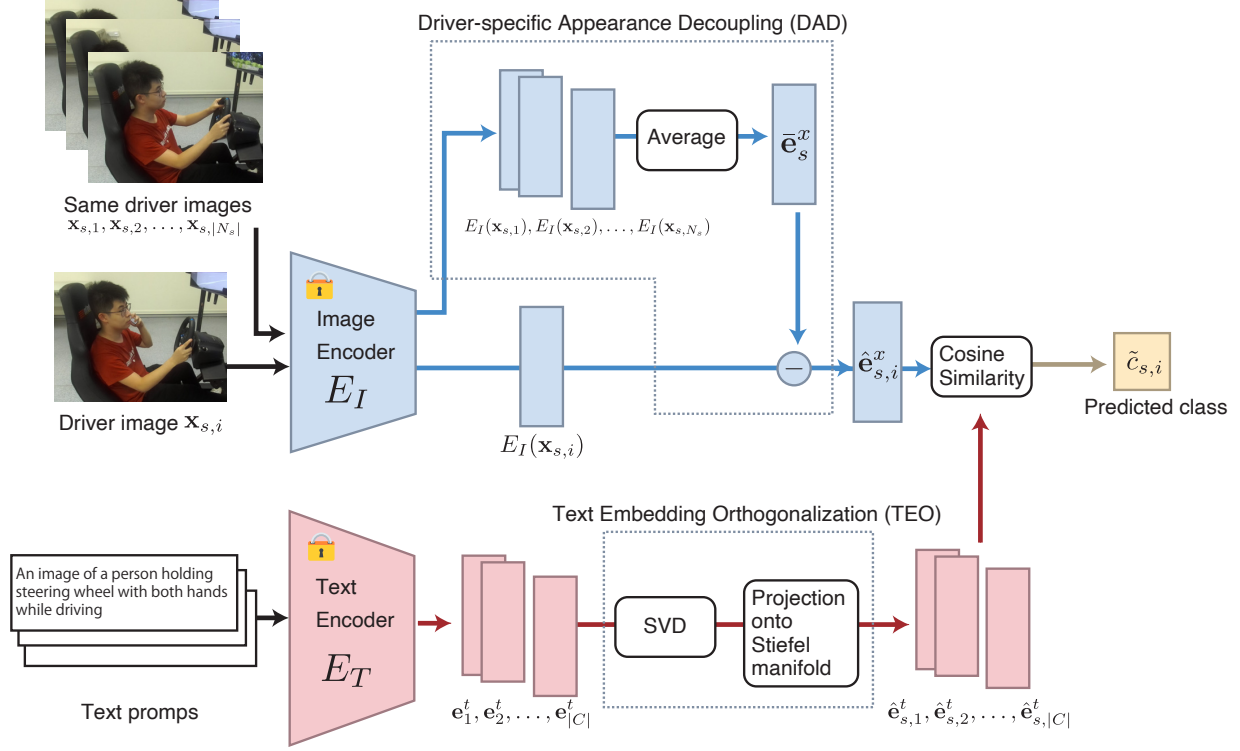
Driver-specific Appearance Decoupling (DAD)

Same driver images
$\mathbf{x}_{s,1}, \mathbf{x}_{s,2}, \ldots, \mathbf{x}_{s,|N_s|}$

Average

$\bar{\mathbf{e}}_s^x$

$E_I(\mathbf{x}_{s,1}), E_I(\mathbf{x}_{s,2}), \ldots, E_I(\mathbf{x}_{s,N_s})$

Image Encoder
$E_I$

Driver image $\mathbf{x}_{s,i}$

$E_I(\mathbf{x}_{s,i})$

$-$

$\hat{\mathbf{e}}_{s,i}^x$

Cosine Similarity

$\tilde{c}_{s,i}$

Predicted class

Text Embedding Orthogonalization (TEO)

An image of a person holding steering wheel with both hands while driving

Text Encoder
$E_T$

SVD

Projection onto Stiefel manifold

Text promps

$\mathbf{e}_1^t, \mathbf{e}_2^t, \ldots, \mathbf{e}_{|C|}^t$

$\hat{\mathbf{e}}_{s,1}^t, \hat{\mathbf{e}}_{s,2}^t, \ldots, \hat{\mathbf{e}}_{s,|C|}^t$